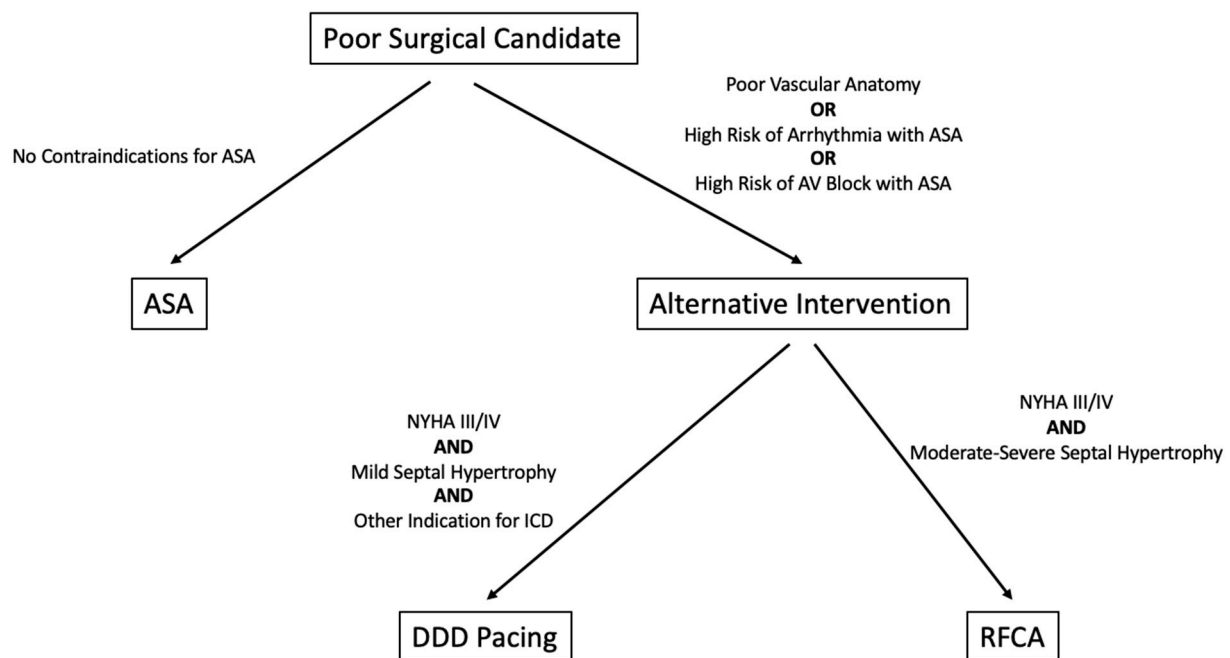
Poor Surgical Candidate

No Contraindications for ASA

Poor Vascular Anatomy
OR
High Risk of Arrhythmia with ASA
OR
High Risk of AV Block with ASA

ASA

Alternative Intervention

NYHA III/IV
AND
Mild Septal Hypertrophy
AND
Other Indication for ICD

NYHA III/IV
AND
Moderate-Severe Septal Hypertrophy

DDD Pacing

RFCA